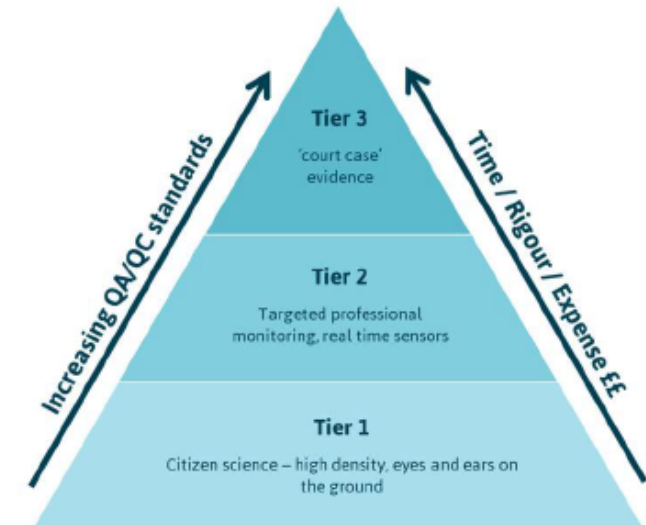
Increasing QA/QC standards

Time / Rigour / Expense ££

Tier 3

'court case' evidence

Tier 2

Targeted professional monitoring, real time sensors

Tier 1

Citizen science – high density, eyes and ears on the ground